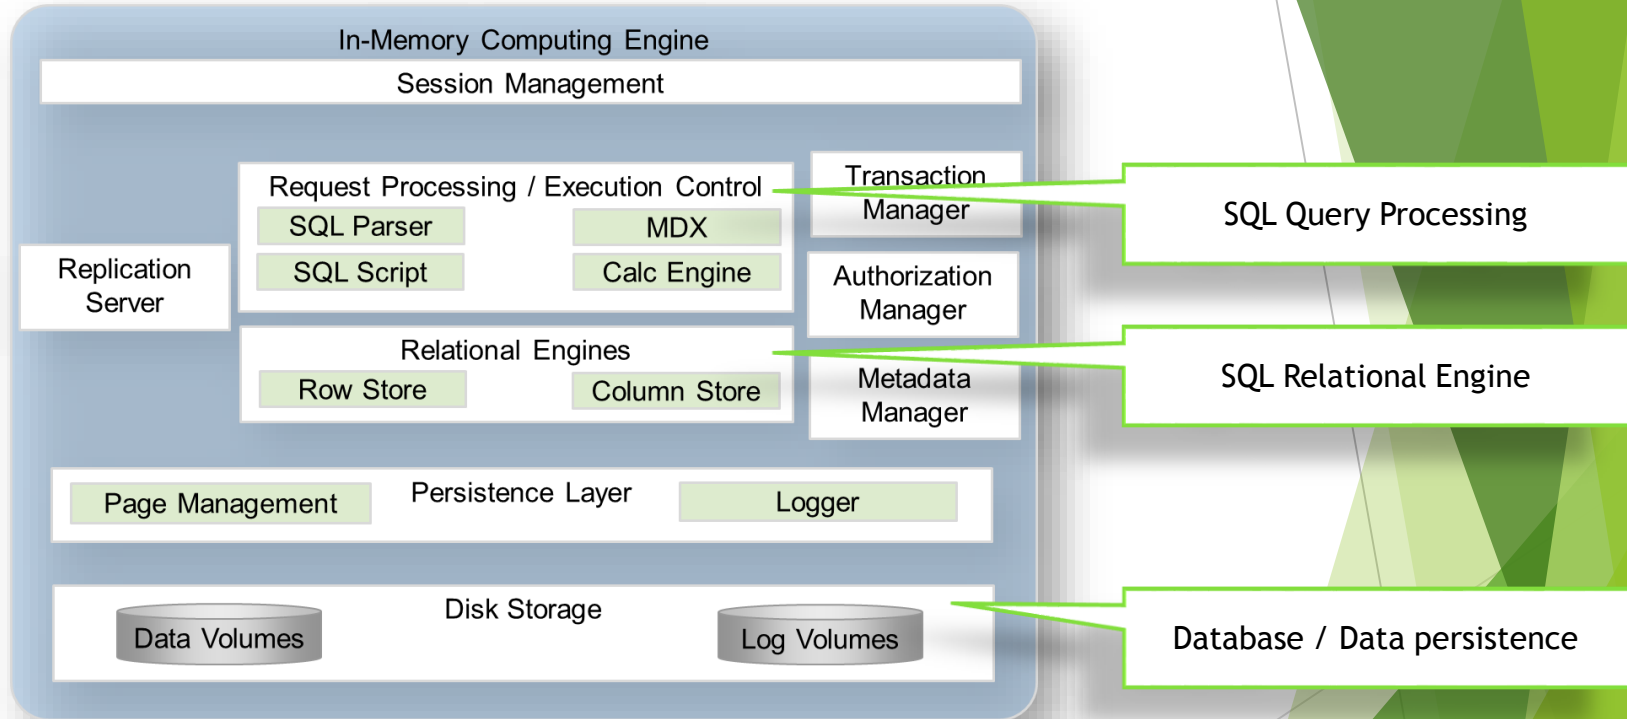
In-Memory Computing Engine

Session Management

Replication Server

Request Processing / Execution Control

SQL Parser

MDX

SQL Script

Calc Engine

Transaction Manager

Authorization Manager

Relational Engines

Row Store

Column Store

Metadata Manager

Page Management

Persistence Layer

Logger

Disk Storage

Data Volumes

Log Volumes

SQL Query Processing

SQL Relational Engine

Database / Data persistence